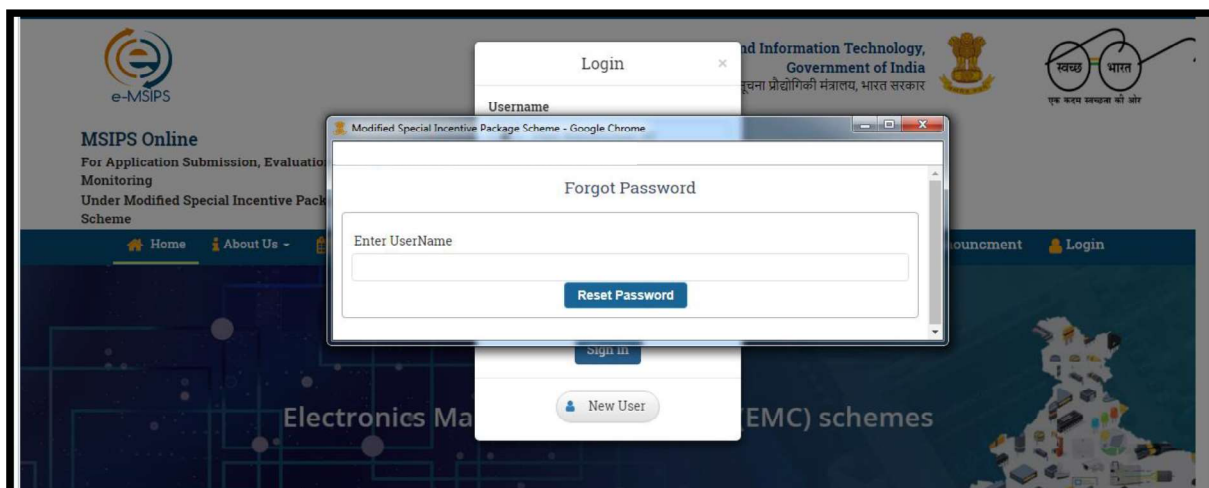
e-MSIPS

MSIPS Online
For Application Submission, Evaluatio
Monitoring
Under Modified Special Incentive Pack
Scheme

Login ×
Username

nd Information Technology,
Government of India
सूचना प्रौद्योगिकी मंत्रालय, भारत सरकार

स्वच्छ भारत
एक कदम स्वच्छता की ओर

Home About Us - ouncment Login

Modified Special Incentive Package Scheme - Google Chrome

Forgot Password

Enter UserName

Reset Password

Sign in

New User

Electronics Ma EMC) schemes